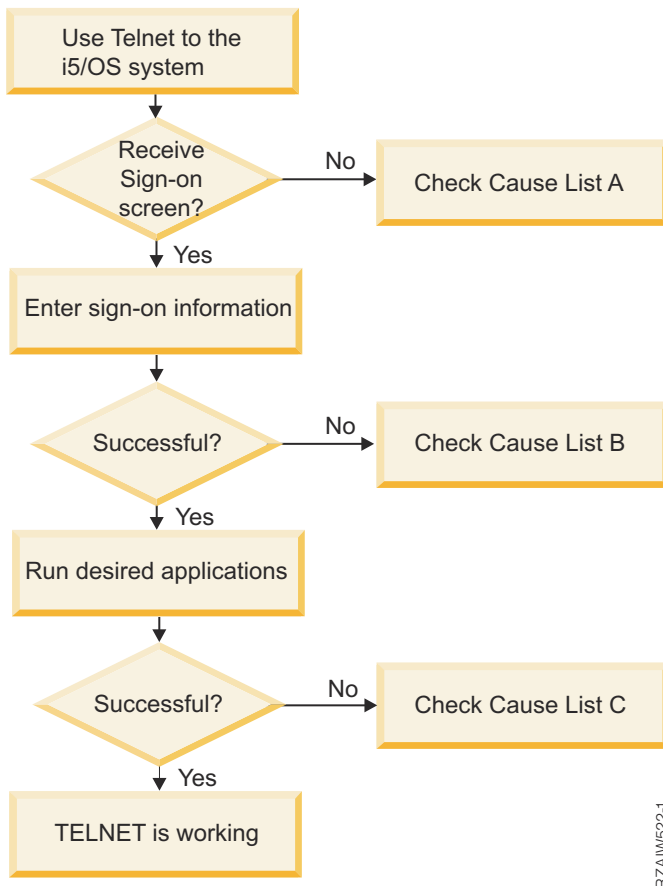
Use Telnet to the i5/OS system

Receive Sign-on screen?

No

Check Cause List A

Yes

Enter sign-on information

Successful?

No

Check Cause List B

Yes

Run desired applications

Successful?

No

Check Cause List C

Yes

TELNET is working

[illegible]